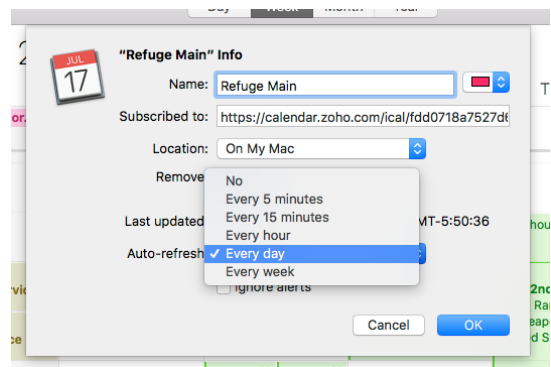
Day Week Month Year

JUL
17

"Refuge Main" Info

Name: Refuge Main

Subscribed to: https://calendar.zoho.com/ical/fdd0718a7527d6

Location: On My Mac

Remove

Last updated

MT-5:50:36

Auto-refresh

No
Every 5 minutes
Every 15 minutes
Every hour
✓ Every day
Every week

Ignore alerts

Cancel
OK